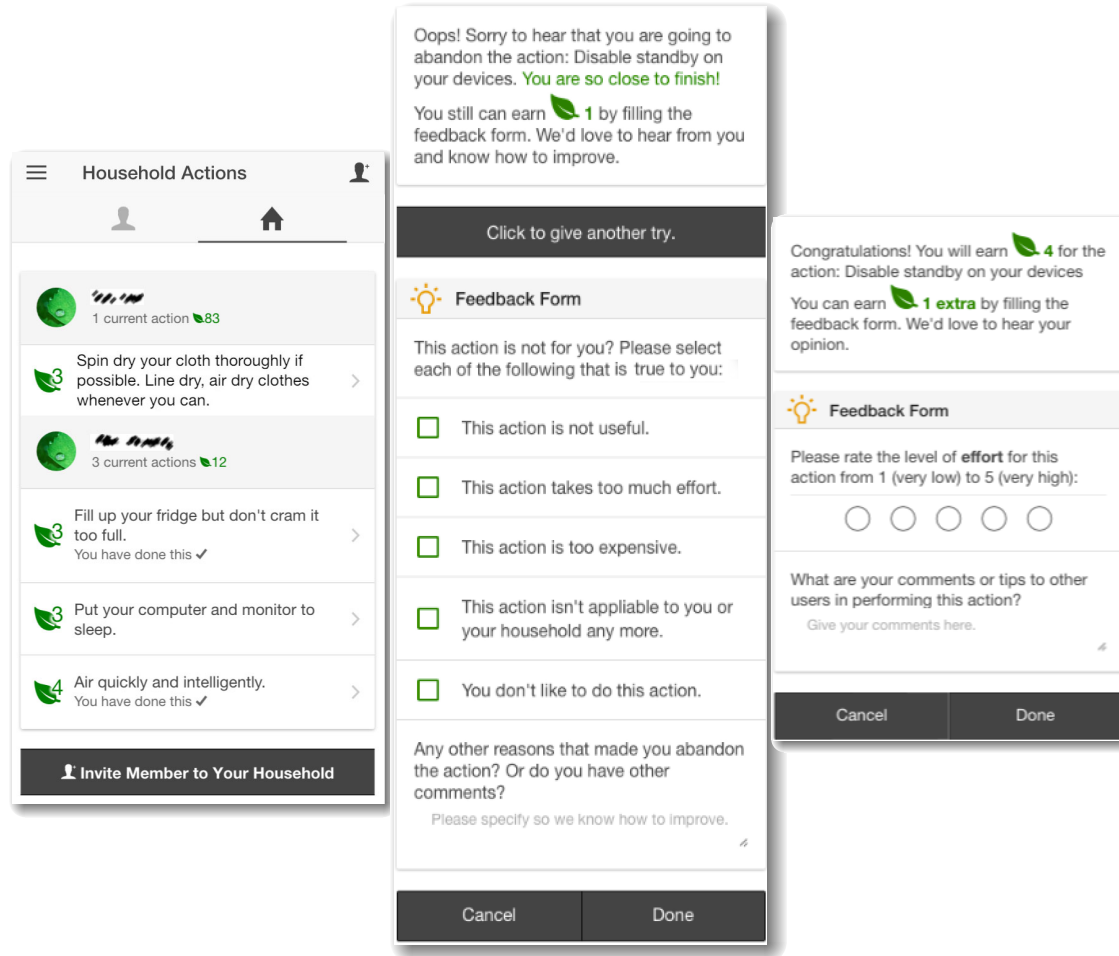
Household Actions

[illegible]
1 current action 83

3 Spin dry your cloth thoroughly if possible. Line dry, air dry clothes whenever you can.

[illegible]
3 current actions 12

3 Fill up your fridge but don't cram it too full.
You have done this ✓

3 Put your computer and monitor to sleep.

4 Air quickly and intelligently.
You have done this ✓

Invite Member to Your Household

Oops! Sorry to hear that you are going to abandon the action: Disable standby on your devices. You are so close to finish!

You still can earn 1 by filling the feedback form. We'd love to hear from you and know how to improve.

Click to give another try.

Feedback Form

This action is not for you? Please select each of the following that is true to you:

This action is not useful.

This action takes too much effort.

This action is too expensive.

This action isn't appliable to you or your household any more.

You don't like to do this action.

Any other reasons that made you abandon the action? Or do you have other comments?

Please specify so we know how to improve.

Cancel

Done

Congratulations! You will earn 4 for the action: Disable standby on your devices

You can earn 1 extra by filling the feedback form. We'd love to hear your opinion.

Feedback Form

Please rate the level of effort for this action from 1 (very low) to 5 (very high):

What are your comments or tips to other users in performing this action?

Give your comments here.

Cancel

Done